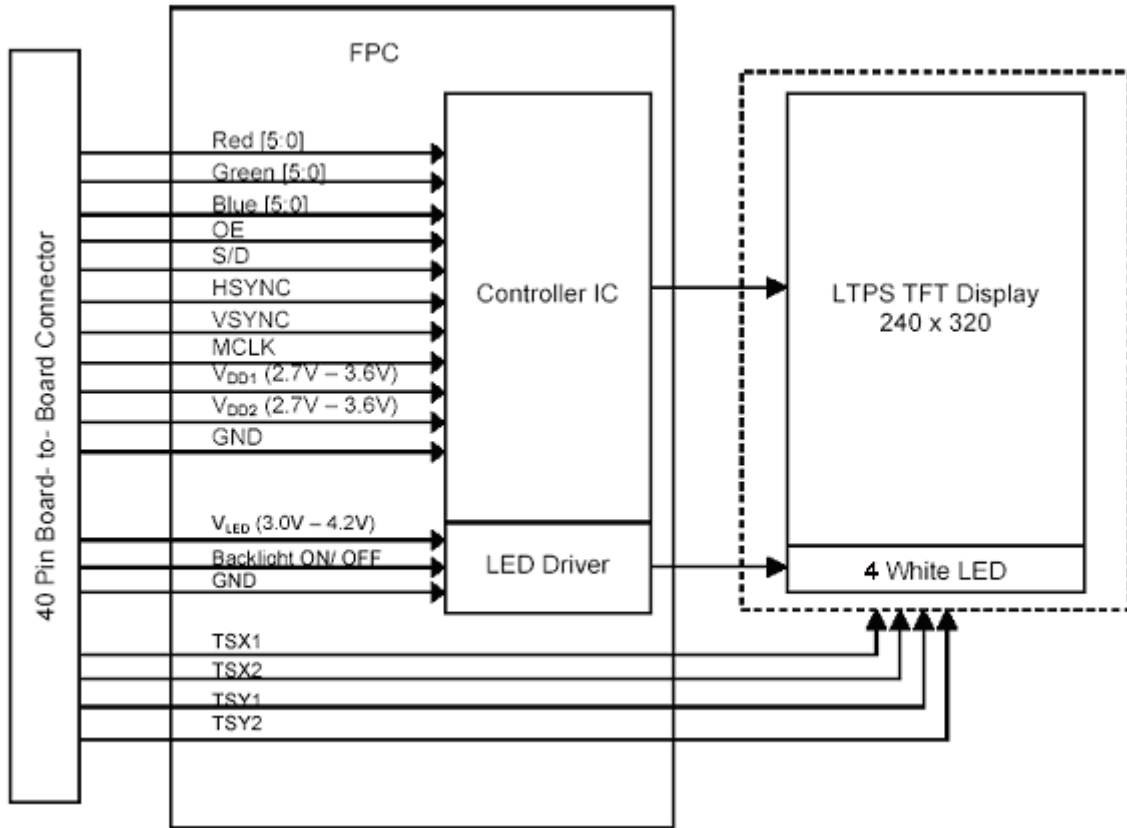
40 Pin Board-to- Board Connector

FPC

Red [5:0]
Green [5:0]
Blue [5:0]
OE
S/D
HSYNC
VSYNC
MCLK
$V_{DD1}$ (2.7V – 3.6V)
$V_{DD2}$ (2.7V – 3.6V)
GND

Controller IC

$V_{LED}$ (3.0V – 4.2V)
Backlight ON/ OFF
GND

LED Driver

LTPS TFT Display
240 x 320

4 White LED

TSX1
TSX2
TSY1
TSY2